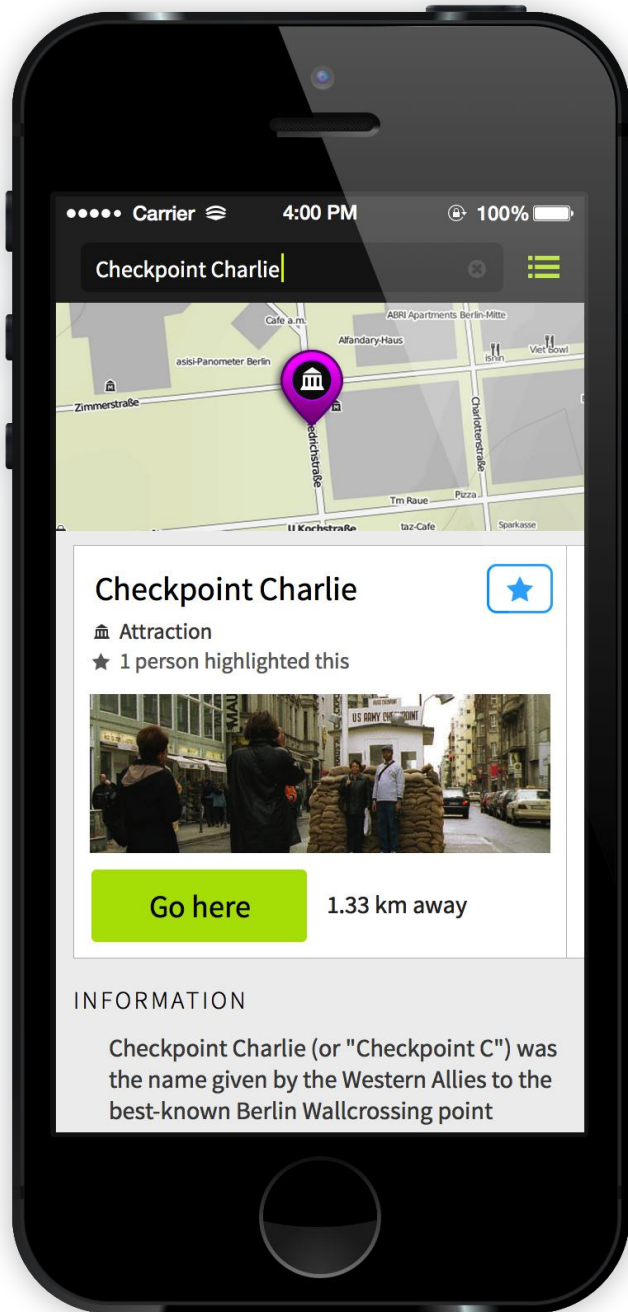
●●●●● Carrier 4:00 PM 100%

Checkpoint Charlie

Cafe a.m.
ABRI Apartments Berlin-Mitte
Alfandary-Haus
asisi-Panometer Berlin
Ishin
Viet Bowl
Zimmerstraße
Friedrichstraße
Charlottenstraße
Tm Raue
Pizza
U Kochstraße
taz-Cafe
Sparkasse

Checkpoint Charlie

Attraction

1 person highlighted this

US ARMY CHECKPOINT

Go here

1.33 km away

INFORMATION

Checkpoint Charlie (or "Checkpoint C") was the name given by the Western Allies to the best-known Berlin Wallcrossing point